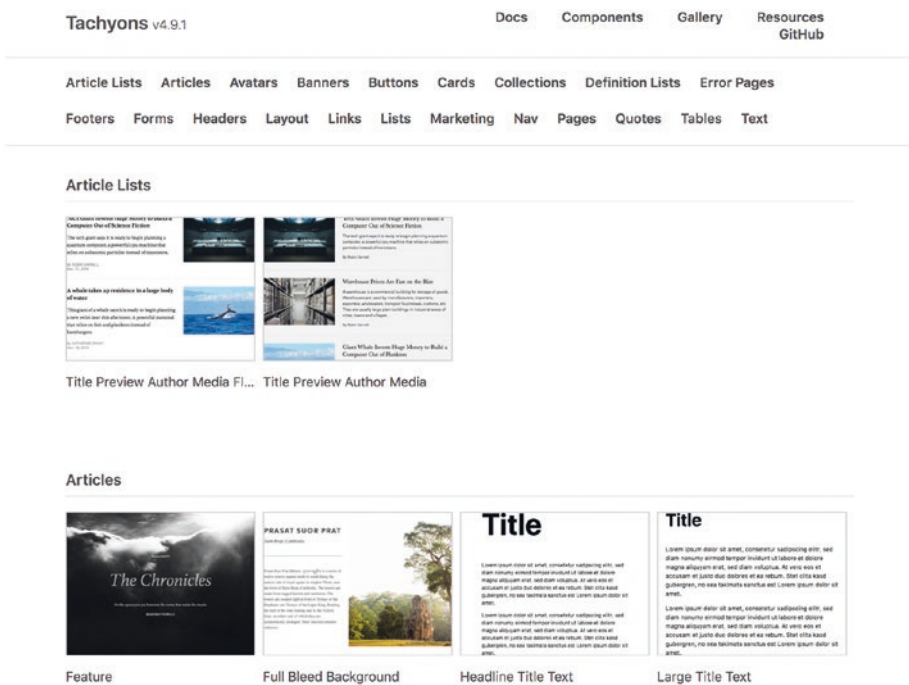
Tachyons v4.9.1

Docs Components Gallery Resources GitHub

Article Lists Articles Avatars Banners Buttons Cards Collections Definition Lists Error Pages

Footers Forms Headers Layout Links Lists Marketing Nav Pages Quotes Tables Text

Article Lists

A whale takes up residence in a large body of water

Warehouse Prices Are Fine on the Rise

Giant Whale Invests Huge Money to Build a Computer Out of Rainbows

Title Preview Author Media Fl... Title Preview Author Media

Articles

The Chronicles

PRASAT SUOR PRAT

Title

Title

Feature

Full Bleed Background

Headline Title Text

Large Title Text